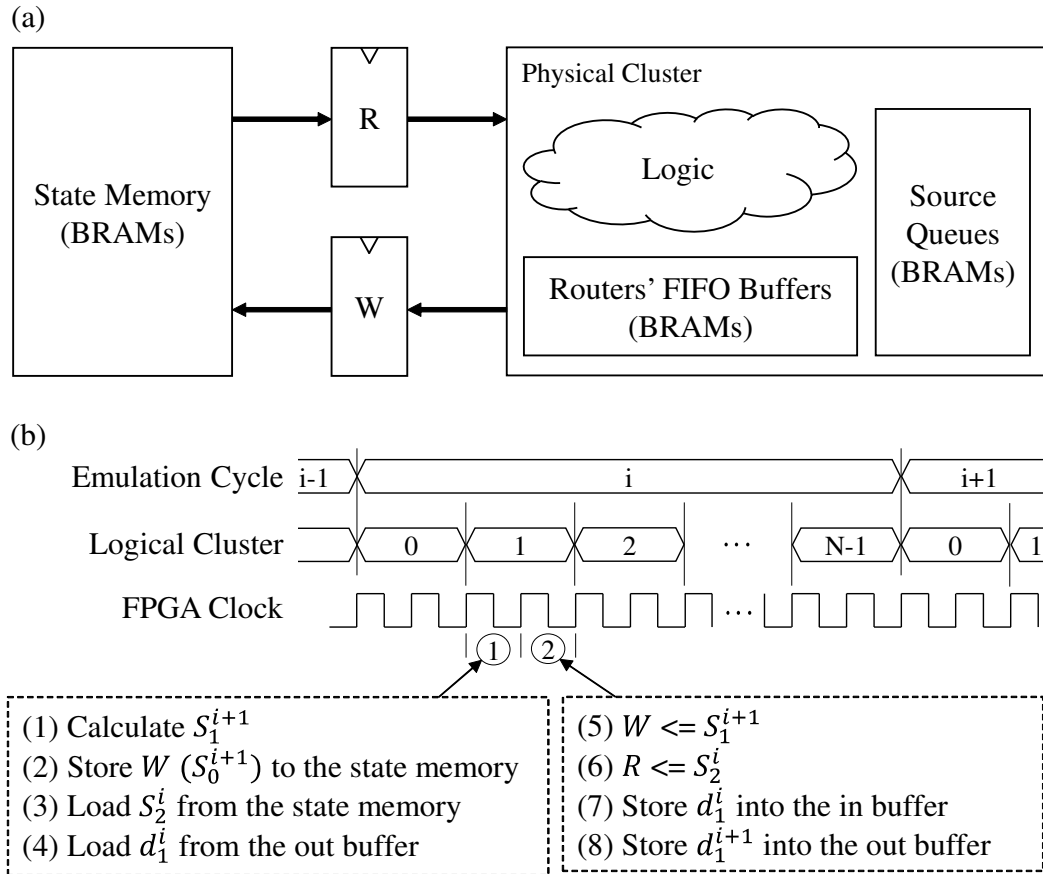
(a)

State Memory (BRAMs)

R

W

Physical Cluster

Logic

Source Queues (BRAMs)

Routers' FIFO Buffers (BRAMs)

(b)

Emulation Cycle i-1 i i+1

Logical Cluster 0 1 2 ⋯ N-1 0 1

FPGA Clock ⋯

1 2

(1) Calculate $S_1^{i+1}$
(2) Store $W$ ($S_0^{i+1}$) to the state memory
(3) Load $S_2^i$ from the state memory
(4) Load $d_1^i$ from the out buffer

(5) $W$ <= $S_1^{i+1}$
(6) $R$ <= $S_2^i$
(7) Store $d_1^i$ into the in buffer
(8) Store $d_1^{i+1}$ into the out buffer